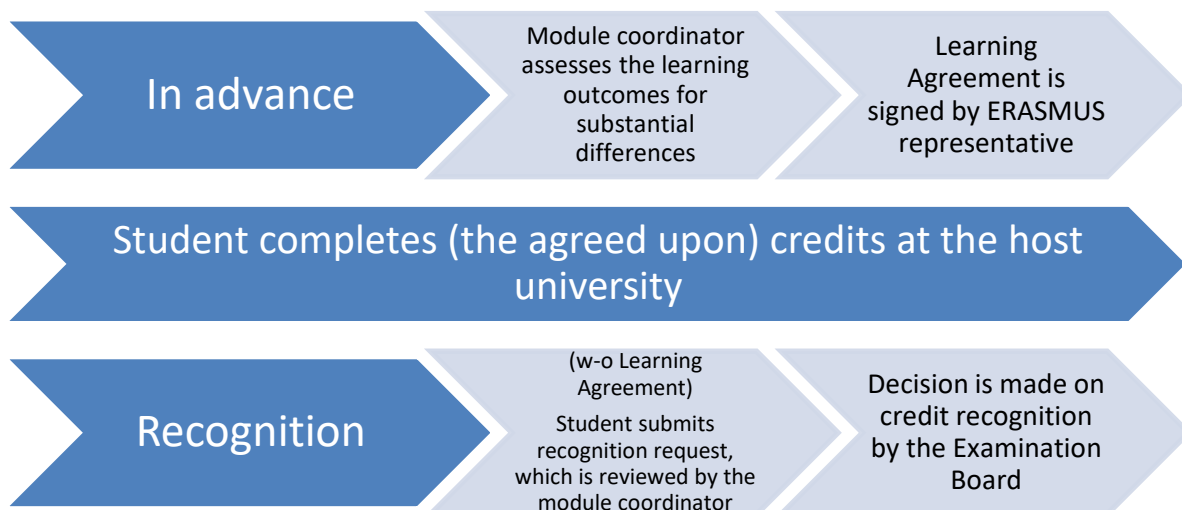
In advance

Module coordinator assesses the learning outcomes for substantial differences

Learning Agreement is signed by ERASMUS representative

Student completes (the agreed upon) credits at the host university

Recognition

(w-o Learning Agreement)

Student submits recognition request, which is reviewed by the module coordinator

Decision is made on credit recognition by the Examination Board